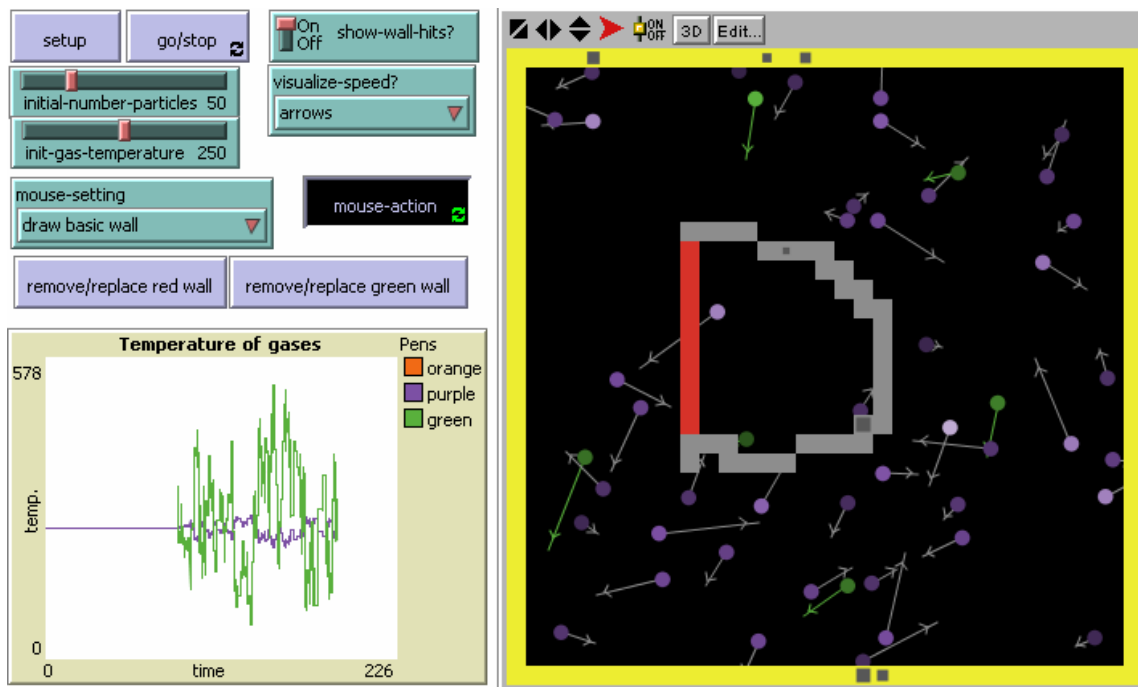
setup

go/stop

On
Off
show-wall-hits?

initial-number-particles 50

init-gas-temperature 250

visualize-speed?
arrows

mouse-setting
draw basic wall

mouse-action

remove/replace red wall

remove/replace green wall

Temperature of gases

578

temp.

0

0

time

226

Pens
orange
purple
green

ON
OFF
3D
Edit...